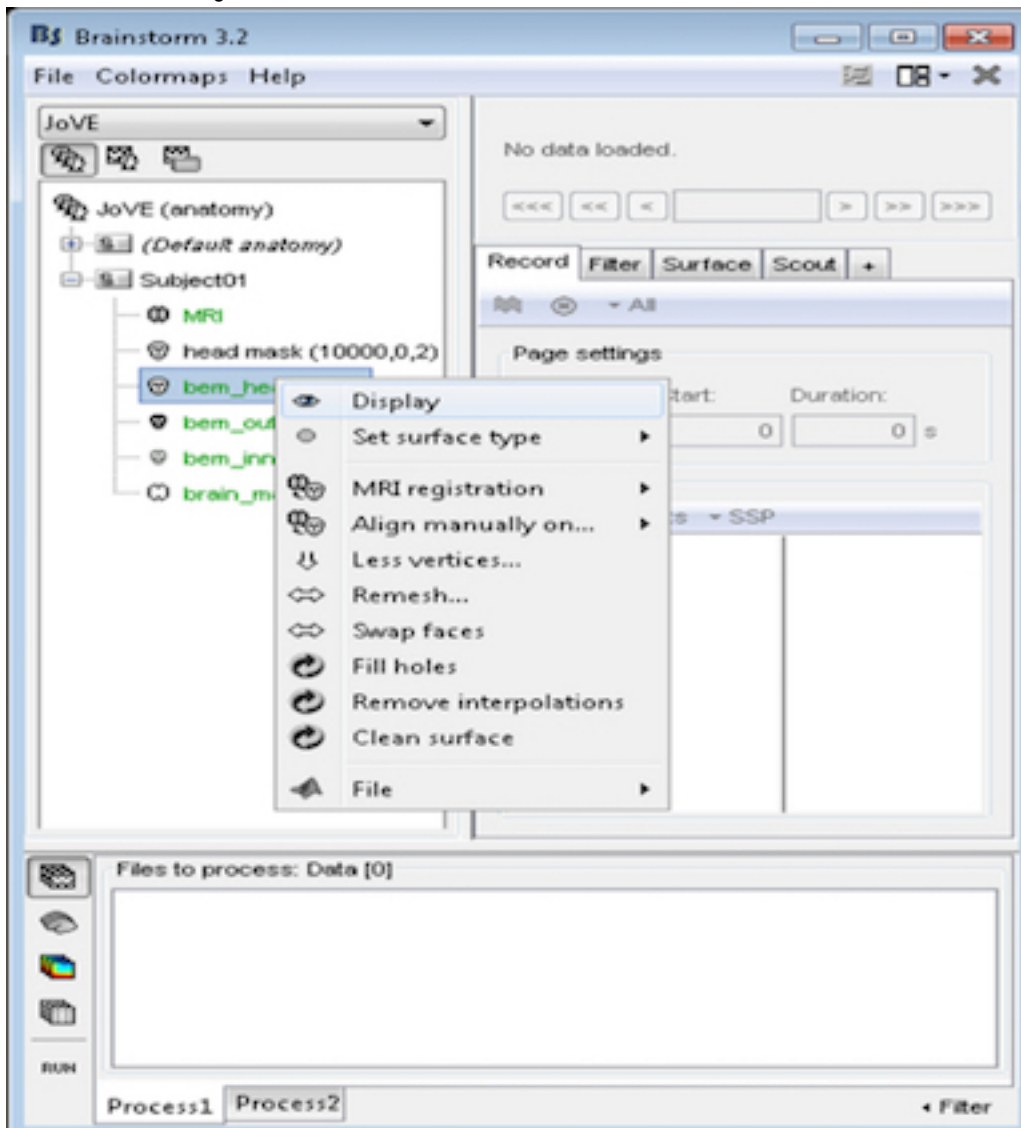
Brainstorm 3.2

File Colormaps Help

JoVE

JoVE (anatomy)
(Default anatomy)
Subject01
MRI
head mask (10000,0,2)
bem_he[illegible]
bem_out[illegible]
bem_inn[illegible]
brain_m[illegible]

No data loaded.

<<< << < > >> >>>

Record Filter Surface Scout +

All

Page settings
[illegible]tart: Duration:
0 0 s

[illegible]s SSP

Display
Set surface type
MRI registration
Align manually on...
Less vertices...
Remesh...
Swap faces
Fill holes
Remove interpolations
Clean surface
File

Files to process: Data [0]

RUN

Process1 Process2

Filter